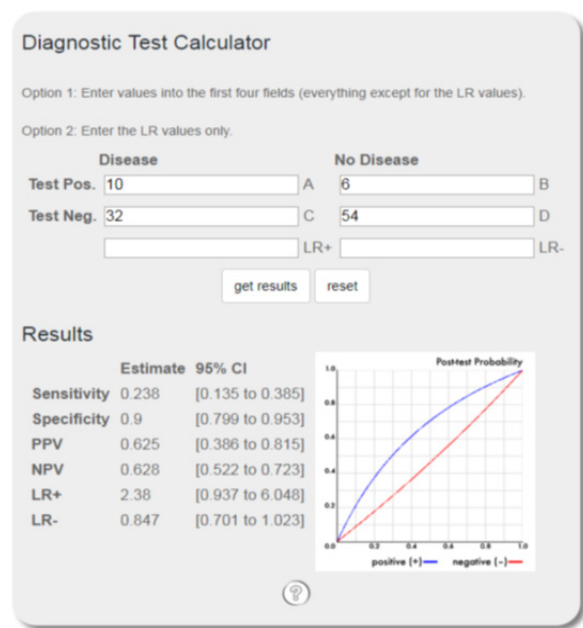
Diagnostic Test Calculator

Option 1: Enter values into the first four fields (everything except for the LR values).

Option 2: Enter the LR values only.

| | Disease | | No Disease | |
|---|---|---|---|---|
| Test Pos. | 10 | A | 6 | B |
| Test Neg. | 32 | C | 54 | D |
| | | LR+ | | LR- |

get results reset

Results

| | Estimate | 95% CI |
|---|---|---|
| Sensitivity | 0.238 | [0.135 to 0.385] |
| Specificity | 0.9 | [0.799 to 0.953] |
| PPV | 0.625 | [0.386 to 0.815] |
| NPV | 0.628 | [0.522 to 0.723] |
| LR+ | 2.38 | [0.937 to 6.048] |
| LR- | 0.847 | [0.701 to 1.023] |

Post-test Probability
1.0
0.8
0.6
0.4
0.2
0.0
0.2 0.4 0.6 0.8 1.0
positive (+) negative (-)

?